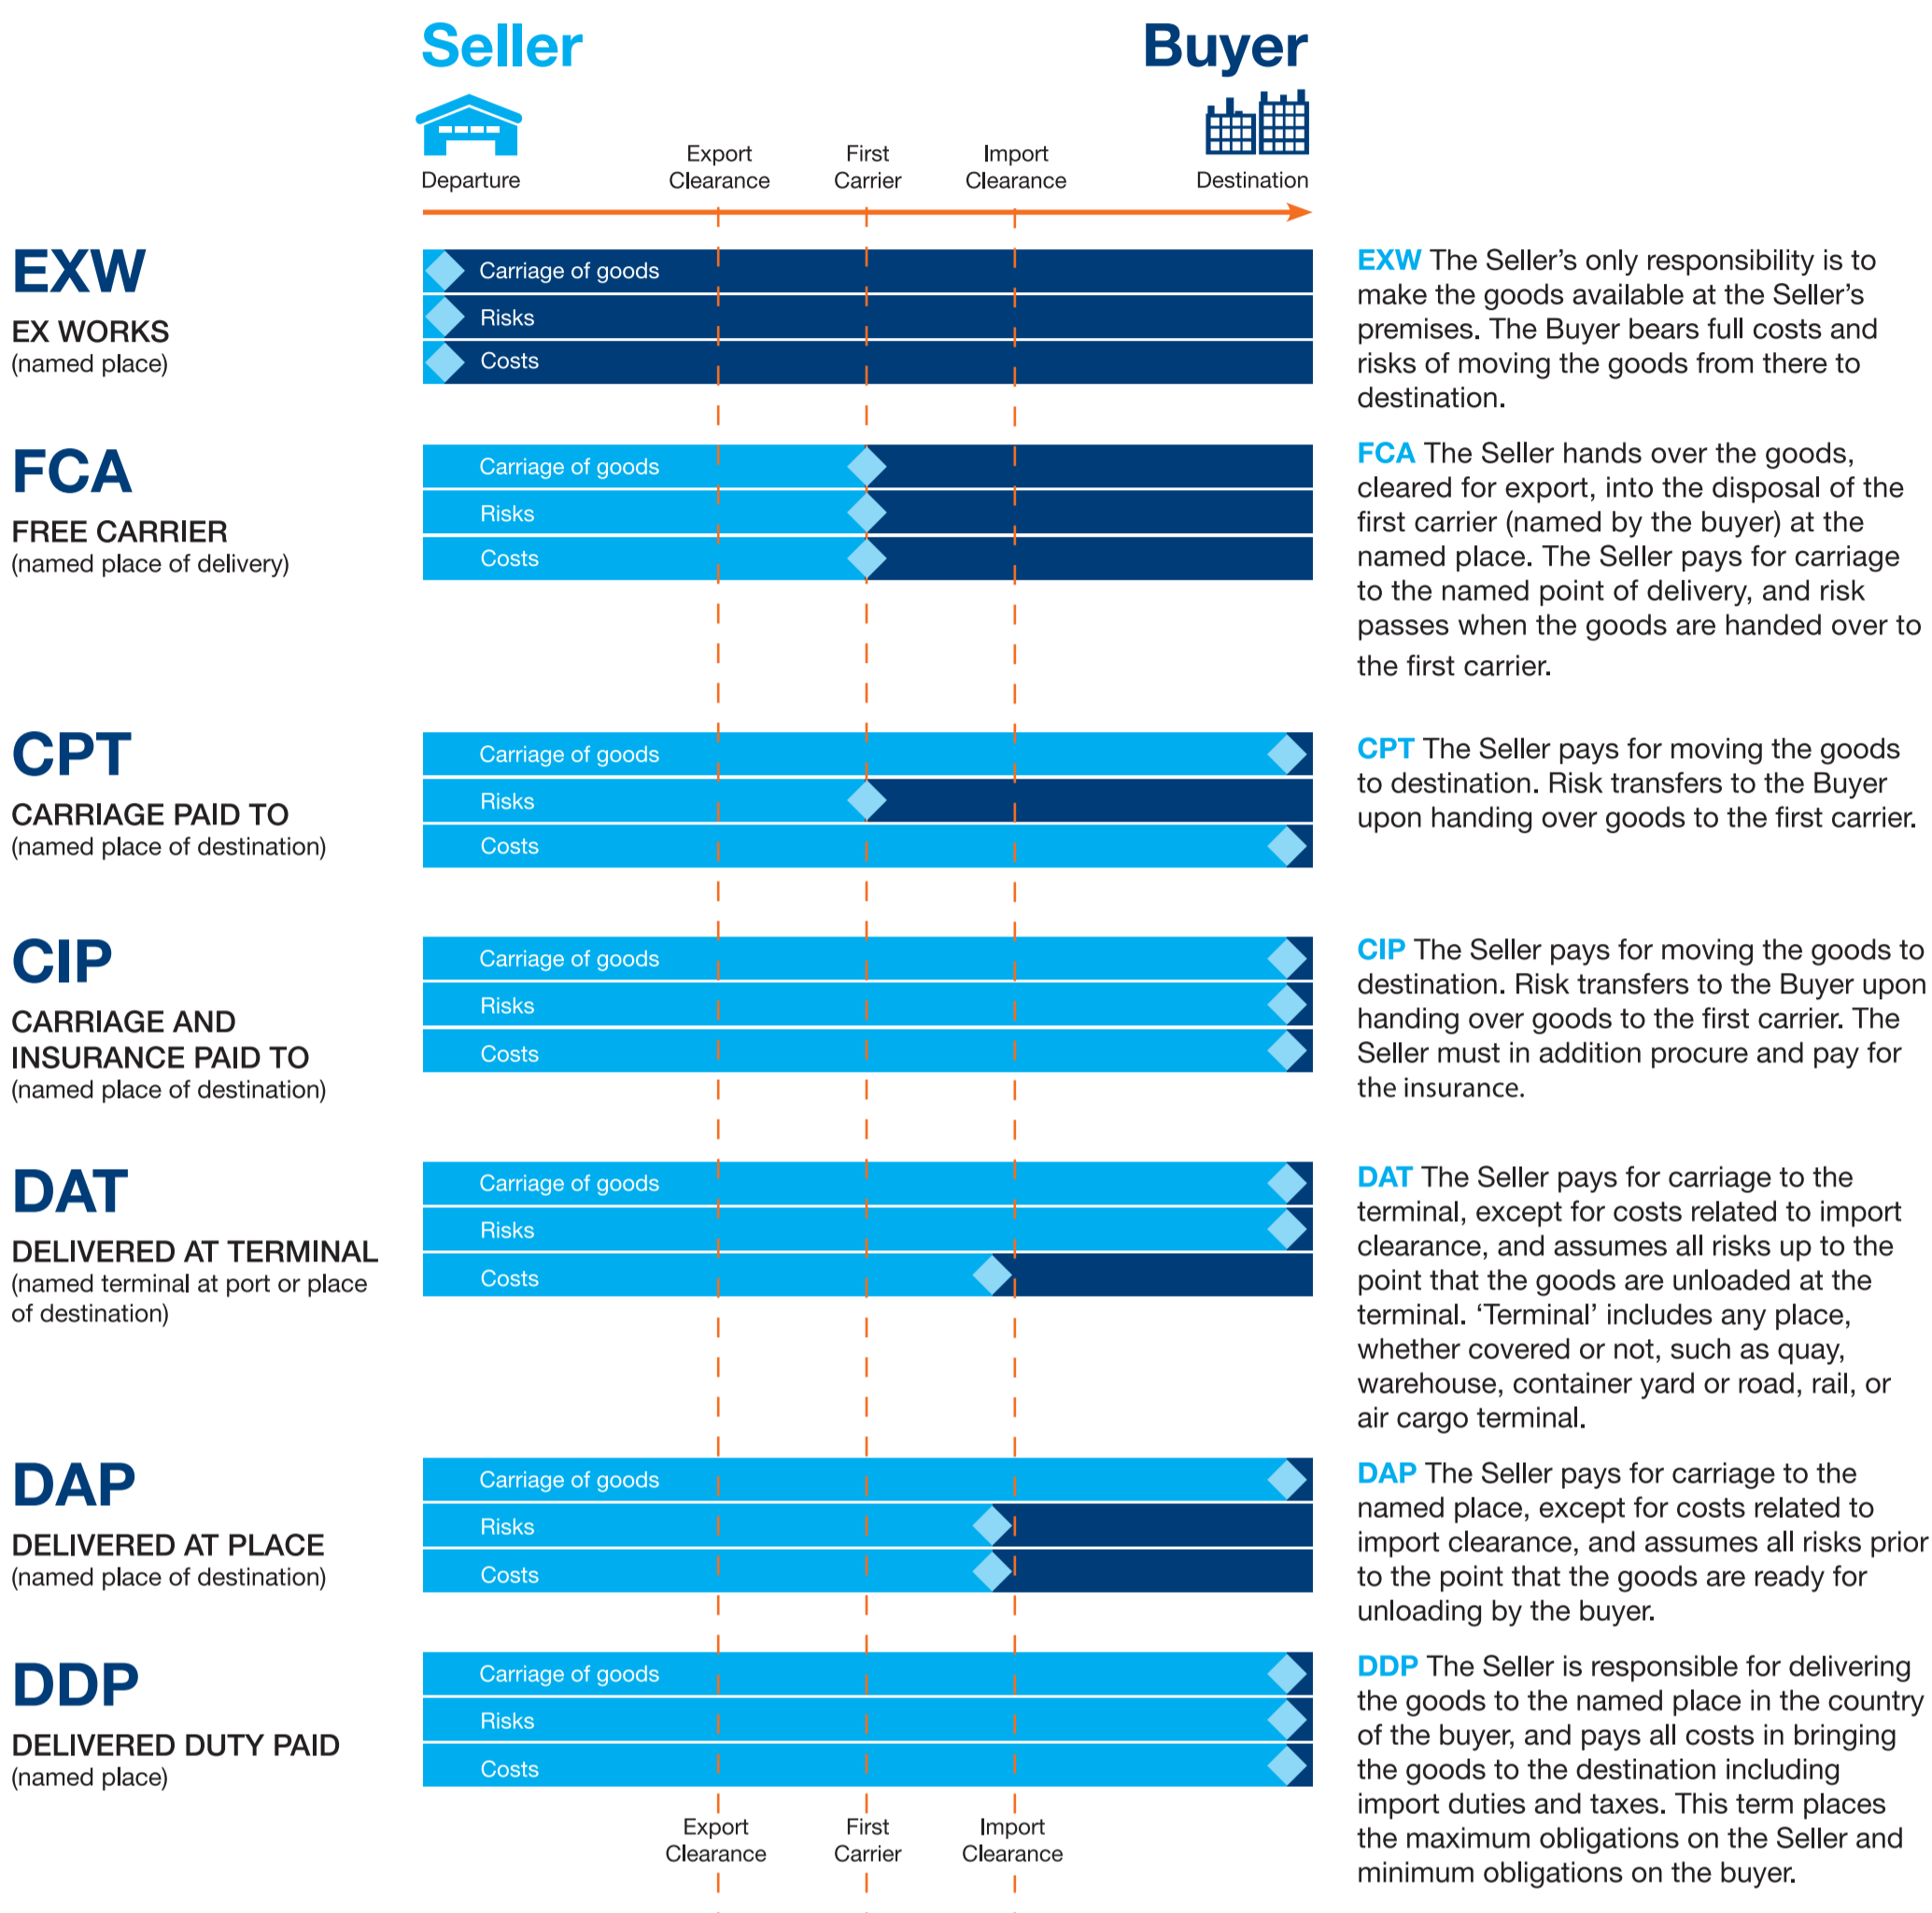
Seller

Buyer

Departure

Export Clearance

First Carrier

Import Clearance

Destination

EXW

EX WORKS
(named place)

Carriage of goods
Risks
Costs

EXW The Seller's only responsibility is to make the goods available at the Seller's premises. The Buyer bears full costs and risks of moving the goods from there to destination.

FCA

FREE CARRIER
(named place of delivery)

Carriage of goods
Risks
Costs

FCA The Seller hands over the goods, cleared for export, into the disposal of the first carrier (named by the buyer) at the named place. The Seller pays for carriage to the named point of delivery, and risk passes when the goods are handed over to the first carrier.

CPT

CARRIAGE PAID TO
(named place of destination)

Carriage of goods
Risks
Costs

CPT The Seller pays for moving the goods to destination. Risk transfers to the Buyer upon handing over goods to the first carrier.

CIP

CARRIAGE AND INSURANCE PAID TO
(named place of destination)

Carriage of goods
Risks
Costs

CIP The Seller pays for moving the goods to destination. Risk transfers to the Buyer upon handing over goods to the first carrier. The Seller must in addition procure and pay for the insurance.

DAT

DELIVERED AT TERMINAL
(named terminal at port or place of destination)

Carriage of goods
Risks
Costs

DAT The Seller pays for carriage to the terminal, except for costs related to import clearance, and assumes all risks up to the point that the goods are unloaded at the terminal. 'Terminal' includes any place, whether covered or not, such as quay, warehouse, container yard or road, rail, or air cargo terminal.

DAP

DELIVERED AT PLACE
(named place of destination)

Carriage of goods
Risks
Costs

DAP The Seller pays for carriage to the named place, except for costs related to import clearance, and assumes all risks prior to the point that the goods are ready for unloading by the buyer.

DDP

DELIVERED DUTY PAID
(named place)

Carriage of goods
Risks
Costs

DDP The Seller is responsible for delivering the goods to the named place in the country of the buyer, and pays all costs in bringing the goods to the destination including import duties and taxes. This term places the maximum obligations on the Seller and minimum obligations on the buyer.

Export Clearance

First Carrier

Import Clearance